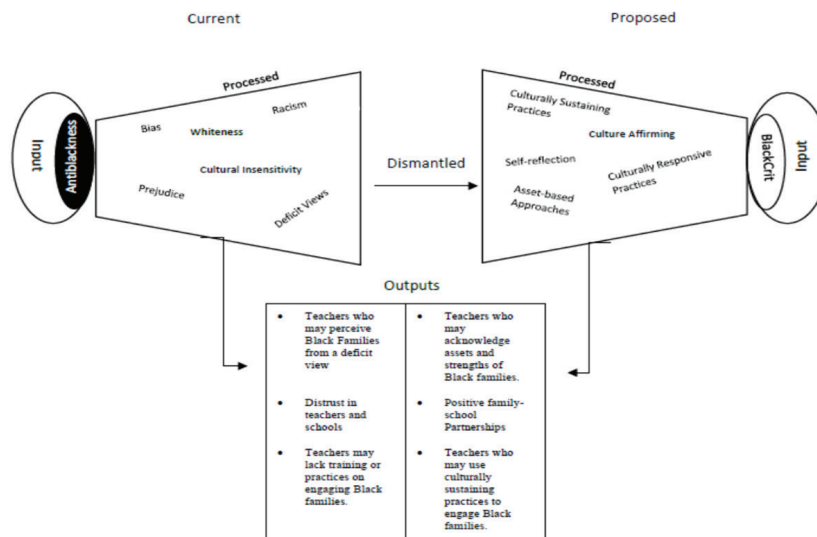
Current

Proposed

Input

Antiblackness

Processed

Bias

Whiteness

Racism

Cultural Insensitivity

Prejudice

Deficit Views

Dismantled

Processed

Culturally Sustaining Practices

Culture Affirming

Self-reflection

Culturally Responsive Practices

Asset-based Approaches

BlackCrit

Input

Outputs

| | |
|---|---|
| • Teachers who may perceive Black Families from a deficit view | • Teachers who may acknowledge assets and strengths of Black families. |
| • Distrust in teachers and schools | • Positive family-school Partnerships |
| • Teachers may lack training or practices on engaging Black families. | • Teachers who may use culturally sustaining practices to engage Black families. |